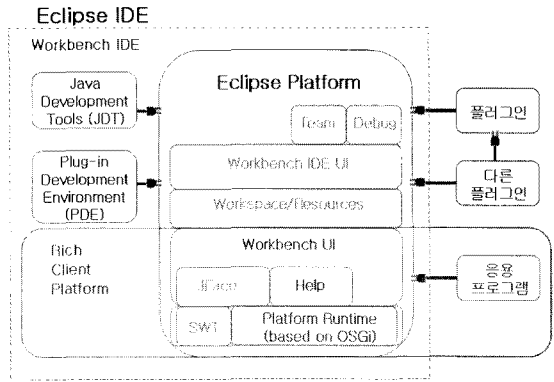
Eclipse IDE

Workbench IDE

Java Development Tools (JDT)

Eclipse Platform

Team

Debug

플러그인

Plug-in Development Environment (PDE)

Workbench IDE UI

다른 플러그인

Workspace/Resources

Rich Client Platform

Workbench UI

JFace

Help

응용 프로그램

SWT

Platform Runtime (based on OSGi)